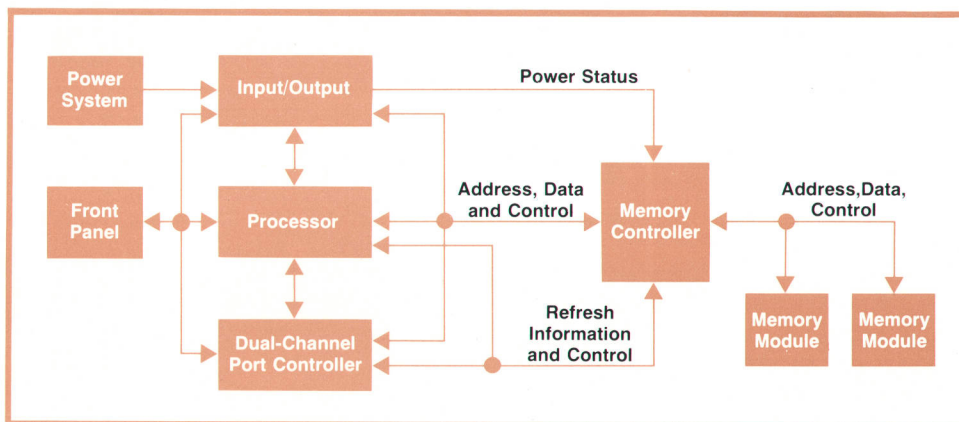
Power System

Input/Output

Power Status

Front Panel

Processor

Address, Data and Control

Memory Controller

Address,Data, Control

Dual-Channel Port Controller

Refresh Information and Control

Memory Module

Memory Module